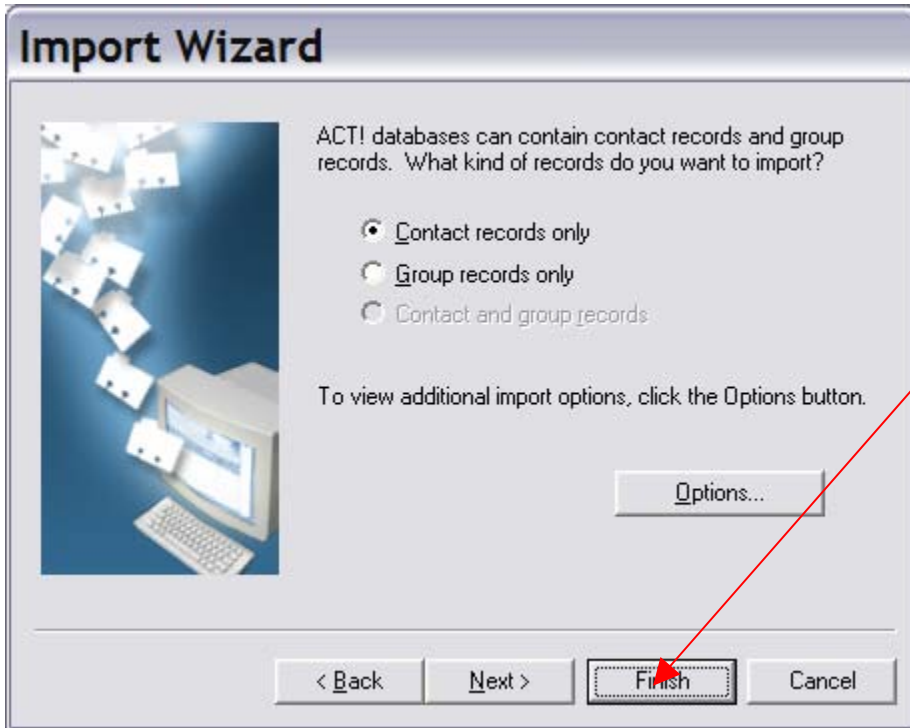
Import Wizard

ACT! databases can contain contact records and group records. What kind of records do you want to import?

Contact records only

Group records only

Contact and group records

To view additional import options, click the Options button.

Options...

< Back

Next >

Finish

Cancel